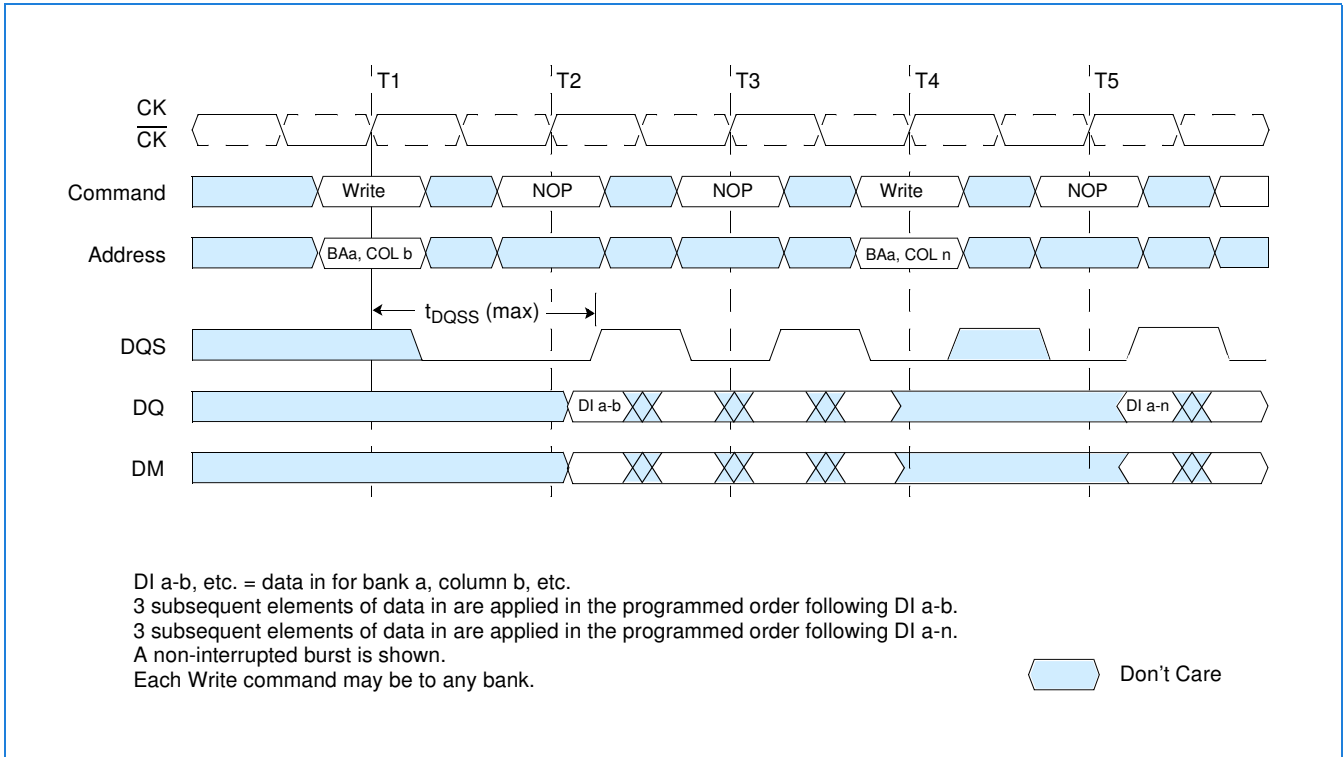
T1
T2
T3
T4
T5

CK
$\overline{CK}$

Command
Write
NOP
NOP
Write
NOP

Address
BAa, COL b
BAa, COL n

$t_{DQSS}$ (max)

DQS

DQ
DI a-b
DI a-n

DM

DI a-b, etc. = data in for bank a, column b, etc.
3 subsequent elements of data in are applied in the programmed order following DI a-b.
3 subsequent elements of data in are applied in the programmed order following DI a-n.
A non-interrupted burst is shown.
Each Write command may be to any bank.

Don't Care